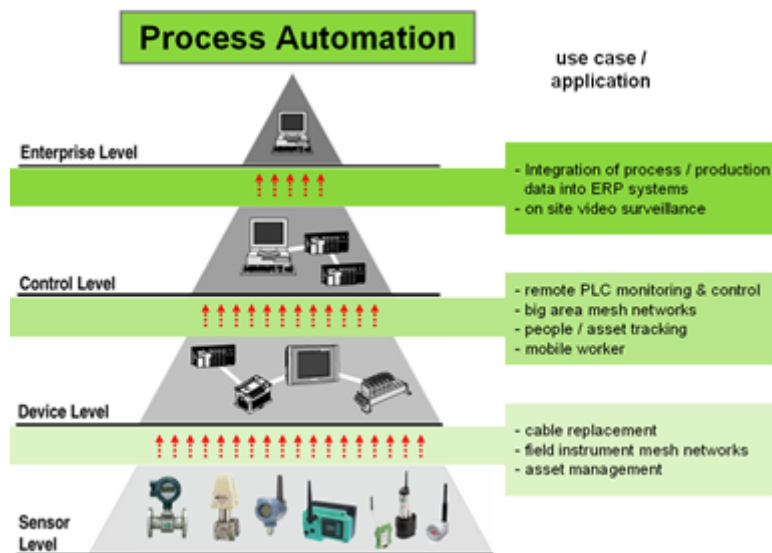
Process Automation

use case / application

Enterprise Level

- Integration of process / production data into ERP systems
- on site video surveillance

Control Level

- remote PLC monitoring & control
- big area mesh networks
- people / asset tracking
- mobile worker

Device Level

- cable replacement
- field instrument mesh networks
- asset management

Sensor Level